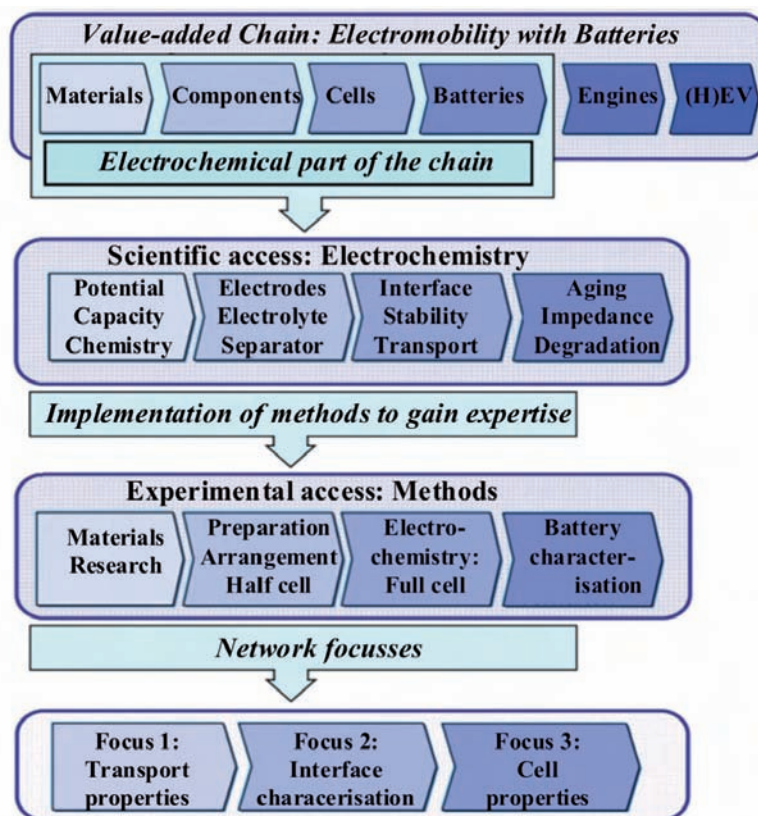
Value-added Chain: Electromobility with Batteries

Materials

Components

Cells

Batteries

Engines

(H)EV

Electrochemical part of the chain

Scientific access: Electrochemistry

Potential Capacity Chemistry

Electrodes Electrolyte Separator

Interface Stability Transport

Aging Impedance Degradation

Implementation of methods to gain expertise

Experimental access: Methods

Materials Research

Preparation Arrangement Half cell

Electrochemistry: Full cell

Battery characterisation

Network focusses

Focus 1: Transport properties

Focus 2: Interface characerisation

Focus 3: Cell properties